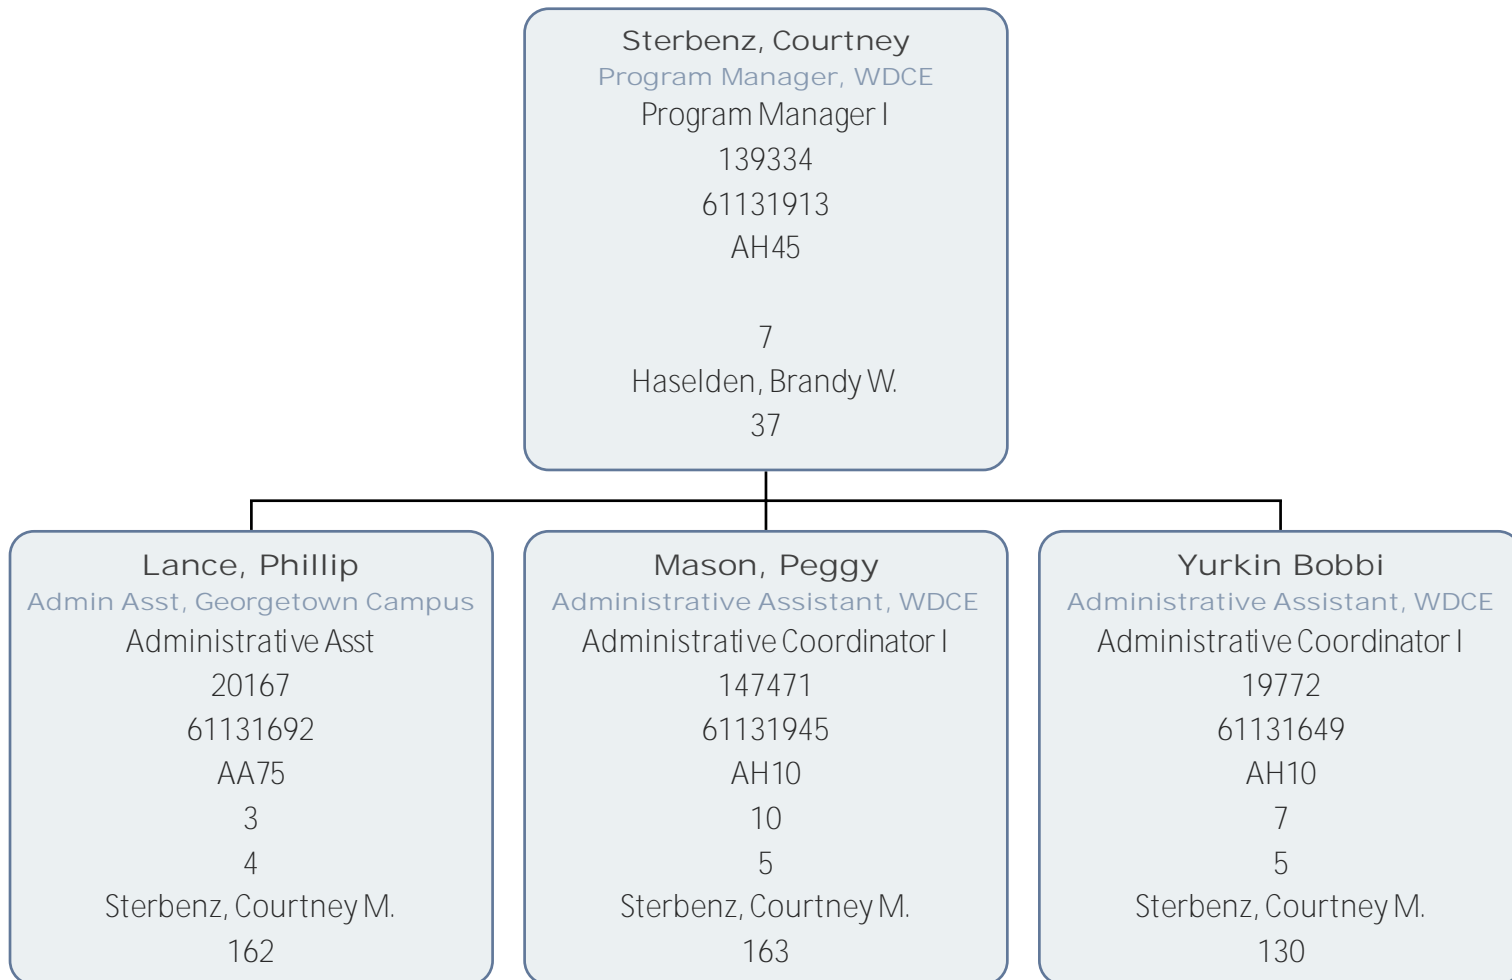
Sterbenz, Courtney
Program Manager, WDCE
Program Manager I
139334
61131913
AH45

7
Haselden, Brandy W.
37

Lance, Phillip
Admin Asst, Georgetown Campus
Administrative Asst
20167
61131692
AA75
3
4
Sterbenz, Courtney M.
162

Mason, Peggy
Administrative Assistant, WDCE
Administrative Coordinator I
147471
61131945
AH10
10
5
Sterbenz, Courtney M.
163

Yurkin Bobbi
Administrative Assistant, WDCE
Administrative Coordinator I
19772
61131649
AH10
7
5
Sterbenz, Courtney M.
130